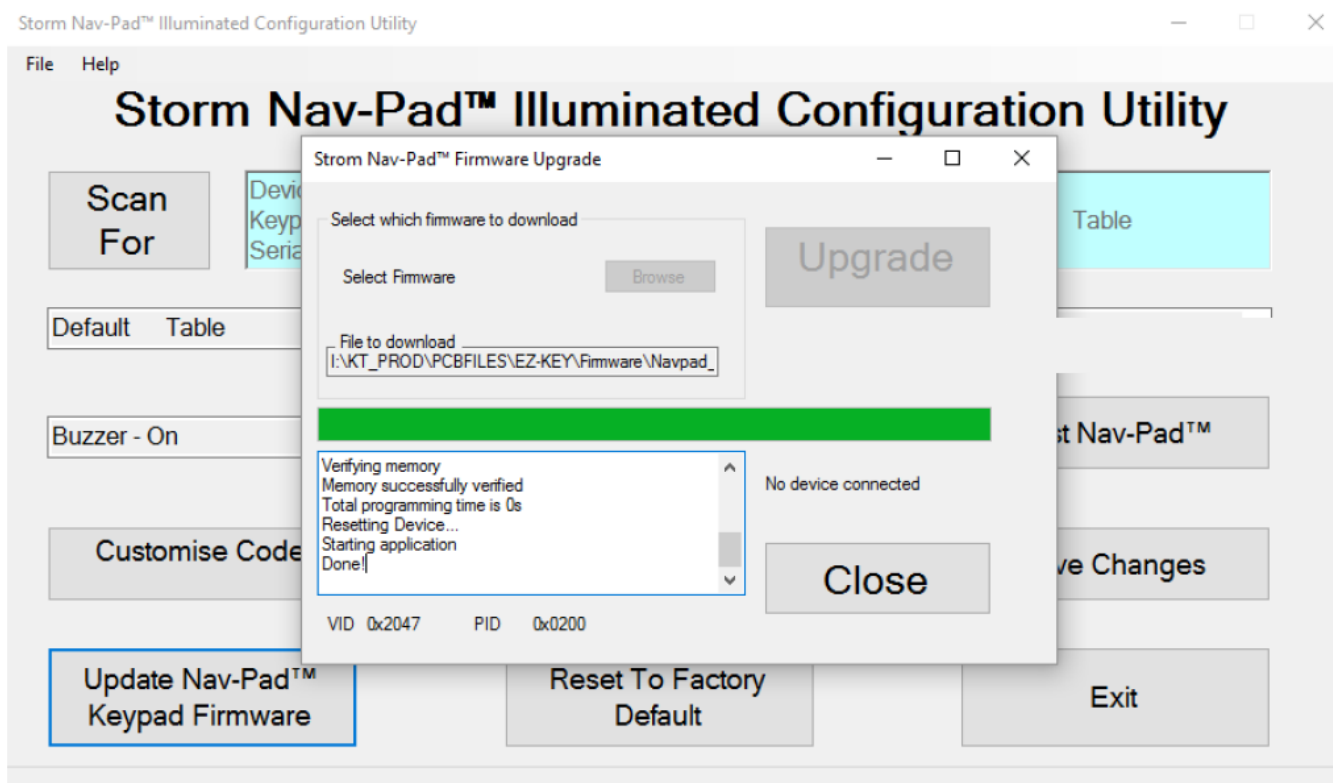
Storm Nav-Pad™ Illuminated Configuration Utility

File Help

Storm Nav-Pad™ Illuminated Configuration Utility

Scan For

Devic
Keyp
Seria

Table

Default Table

Buzzer - On

st Nav-Pad™

Customise Code

ve Changes

Update Nav-Pad™ Keypad Firmware

Reset To Factory Default

Exit

Strom Nav-Pad™ Firmware Upgrade

Select which firmware to download

Select Firmware

Browse

Upgrade

File to download
I:\KT_PROD\PCBFILES\EZ-KEY\Firmware\Navpad_

Verifying memory
Memory successfully verified
Total programming time is 0s
Resetting Device...
Starting application
Done!

No device connected

Close

VID 0x2047 PID 0x0200